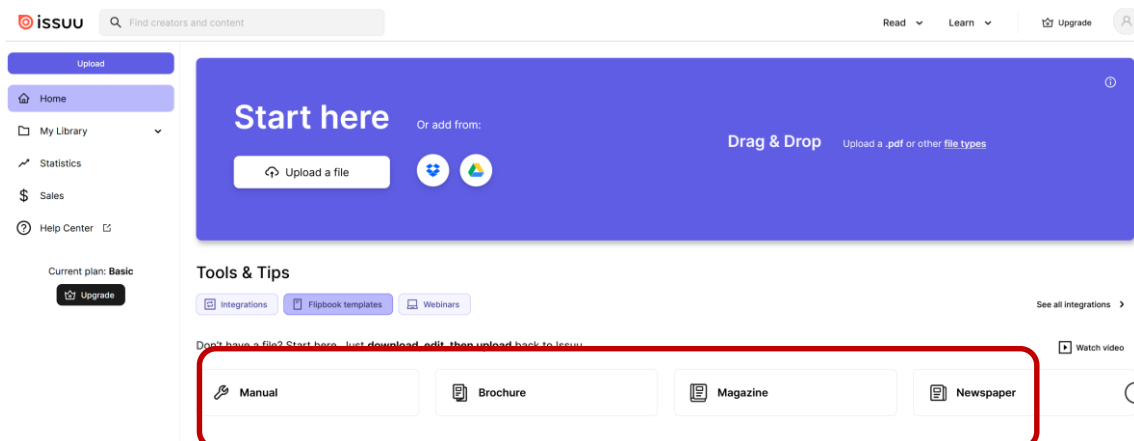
issuu

Find creators and content

Read Learn Upgrade

Upload

Home

My Library

Statistics

Sales

Help Center

Current plan: **Basic**

Upgrade

Start here

Or add from:

Upload a file

Drag & Drop

Upload a **.pdf** or other file types

Tools & Tips

Integrations

Flipbook templates

Webinars

See all integrations

Don't have a file? Start here. Just **download, edit, then upload** back to Issuu.

Watch video

Manual

Brochure

Magazine

Newspaper